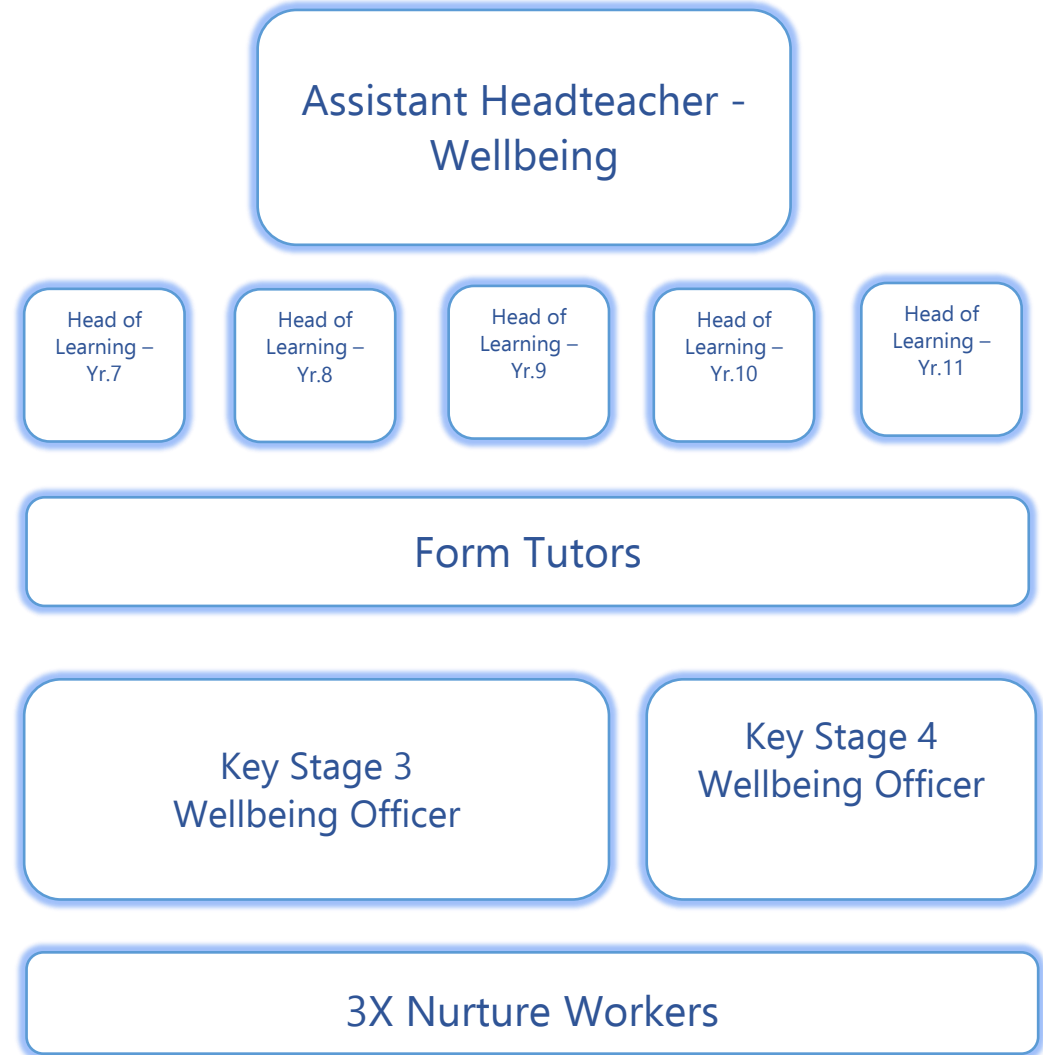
Assistant Headteacher - Wellbeing

Head of Learning – Yr.7

Head of Learning – Yr.8

Head of Learning – Yr.9

Head of Learning – Yr.10

Head of Learning – Yr.11

Form Tutors

Key Stage 3 Wellbeing Officer

Key Stage 4 Wellbeing Officer

3X Nurture Workers